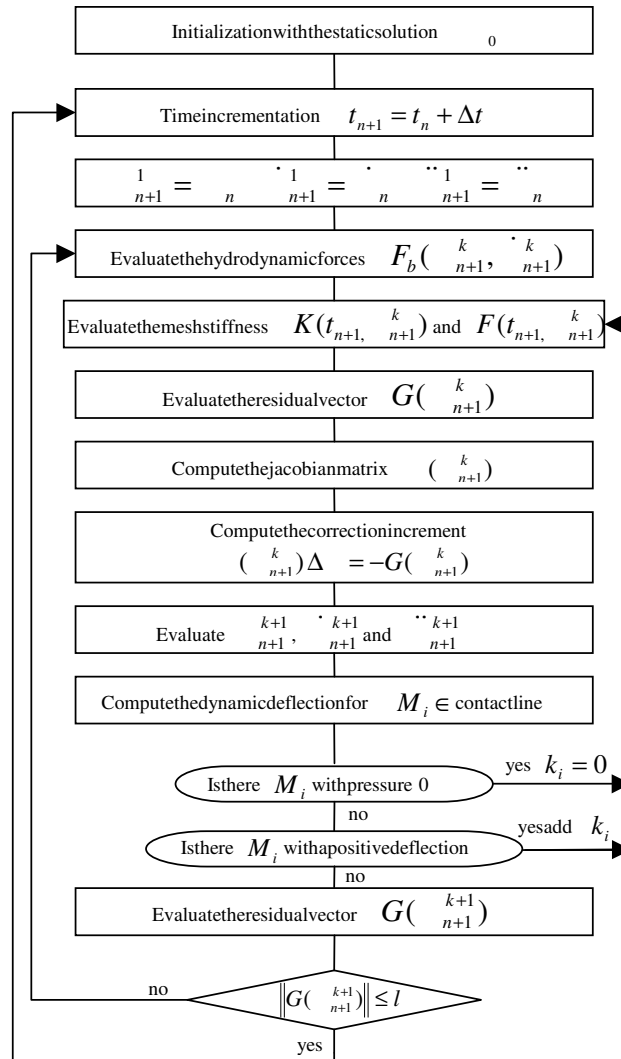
Initializationwiththestaticsolution $_0$

Timeincrementation $t_{n+1} = t_n + \Delta t$

$^1_{n+1} = \; _n \quad \dot{}^1_{n+1} = \dot{}_n \quad \ddot{}^1_{n+1} = \ddot{}_n$

Evaluatethehydrodynamicforces $F_b( \; ^k_{n+1}, \; \dot{}^k_{n+1})$

Evaluatethemeshstiffness $K(t_{n+1,} \; ^k_{n+1})$ and $F(t_{n+1,} \; ^k_{n+1})$

Evaluatetheresidualvector $G( \; ^k_{n+1})$

Computethejacobianmatrix $( \; ^k_{n+1})$

Computethecorrectionincrement
$( \; ^k_{n+1})\Delta \; = -G( \; ^k_{n+1})$

Evaluate $^{k+1}_{n+1}$, $\dot{}^{k+1}_{n+1}$ and $\ddot{}^{k+1}_{n+1}$

Computethedynamicdeflectionfor $M_i \in$ contactline

Isthere $M_i$ withpressure 0

yes $k_i = 0$

no

Isthere $M_i$ withapositivedeflection

yesadd $k_i$

no

Evaluatetheresidualvector $G( \; ^{k+1}_{n+1})$

no

$\left\| G( \; ^{k+1}_{n+1}) \right\| \leq l$

yes